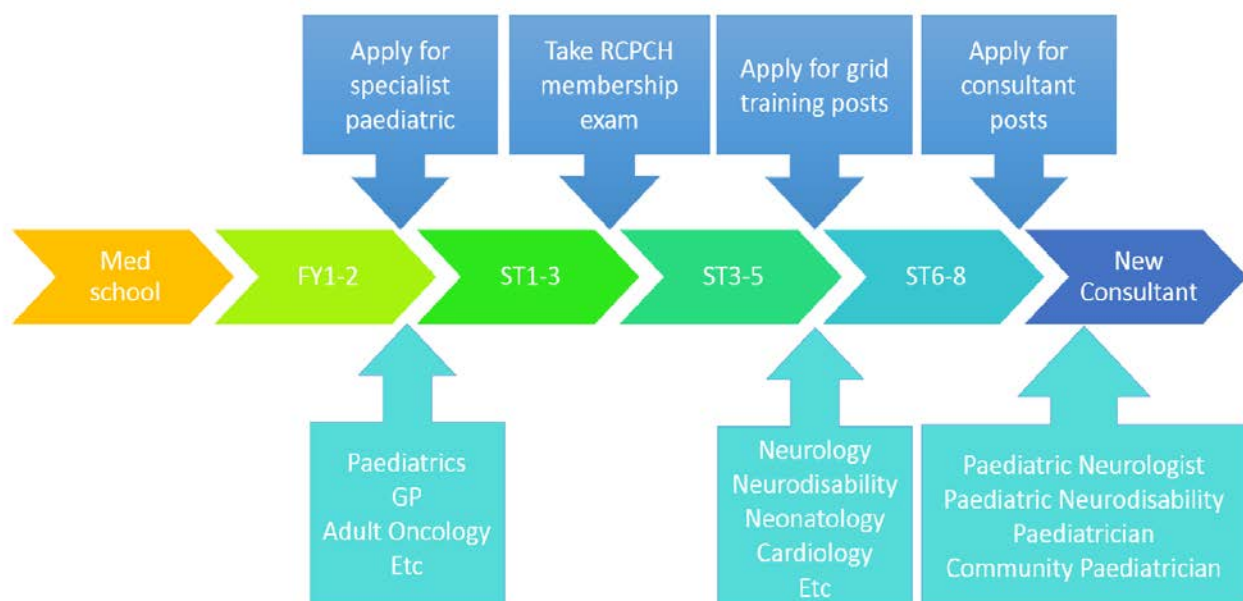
Apply for specialist paediatric

Take RCPCH membership exam

Apply for grid training posts

Apply for consultant posts

Med school

FY1-2

ST1-3

ST3-5

ST6-8

New Consultant

Paediatrics
GP
Adult Oncology
Etc

Neurology
Neurodisability
Neonatology
Cardiology
Etc

Paediatric Neurologist
Paediatric Neurodisability Paediatrician
Community Paediatrician